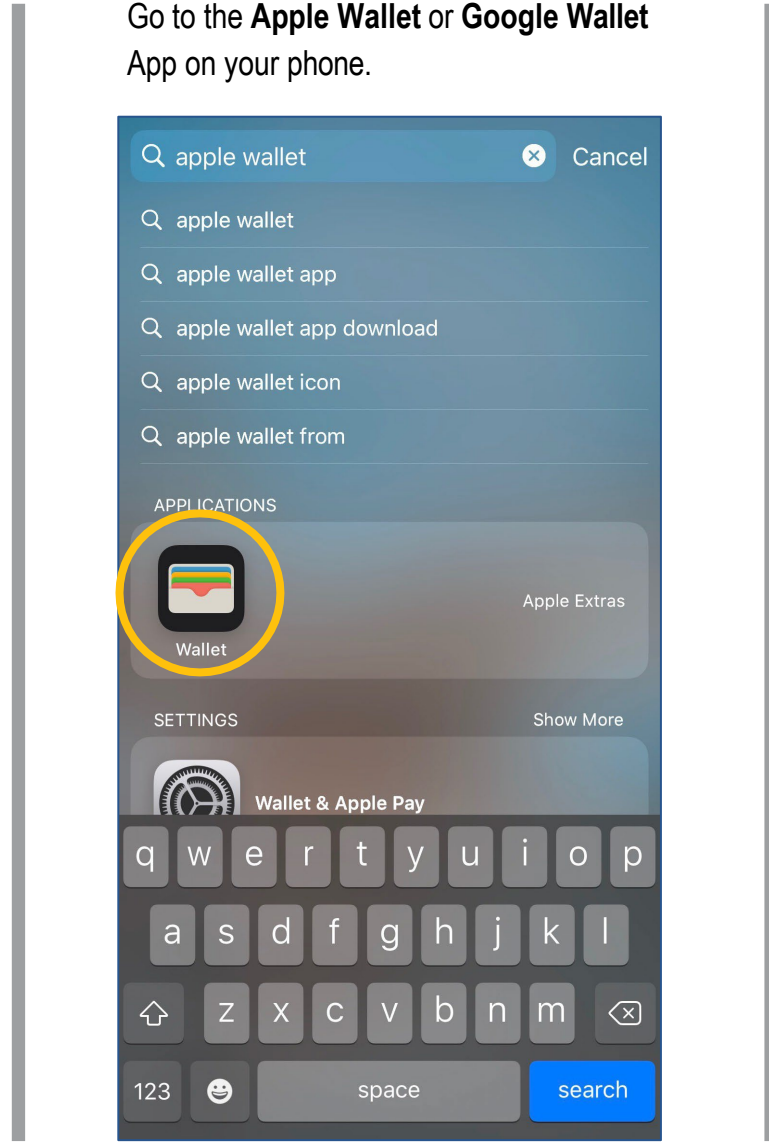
Go to the **Apple Wallet** or **Google Wallet** App on your phone.

apple wallet Cancel

apple wallet
apple wallet app
apple wallet app download
apple wallet icon
apple wallet from

APPLICATIONS

Wallet

Apple Extras

SETTINGS Show More

Wallet & Apple Pay

q w e r t y u i o p
a s d f g h j k l
z x c v b n m
123 space search